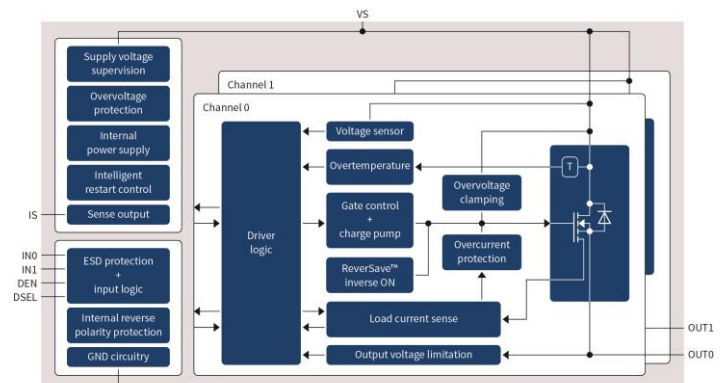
VS

Supply voltage supervision

Overvoltage protection

Internal power supply

Intelligent restart control

IS

Sense output

IN0
IN1
DEN
DSEL

ESD protection + input logic

Internal reverse polarity protection

GND circuitry

Channel 1

Channel 0

Driver logic

Voltage sensor

Overtemperature

Gate control + charge pump

ReverSave™ inverse ON

Overvoltage clamping

Overcurrent protection

T

Load current sense

Output voltage limitation

OUT1

OUT0